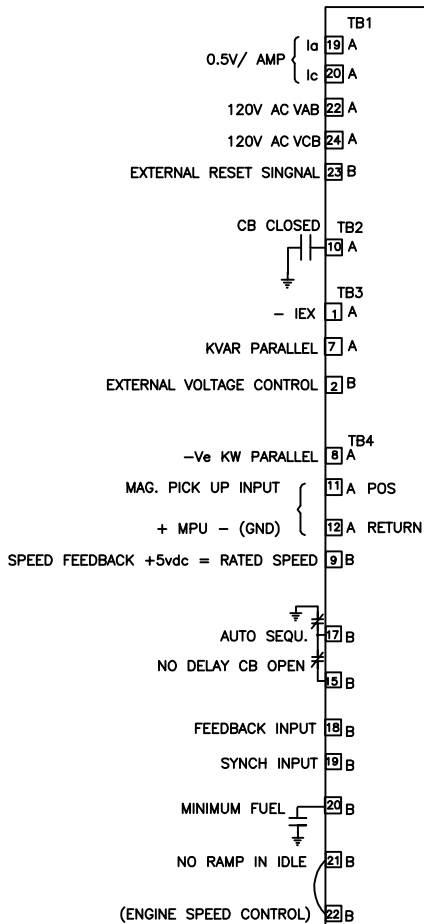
TB1

0.5V/ AMP Ia 19 A
Ic 20 A

120V AC VAB 22 A

120V AC VCB 24 A

EXTERNAL RESET SINGNAL 23 B

CB CLOSED TB2
10 A

TB3
– IEX 1 A

KVAR PARALLEL 7 A

EXTERNAL VOLTAGE CONTROL 2 B

TB4
–Ve KW PARALLEL 8 A

MAG. PICK UP INPUT 11 A POS

+ MPU – (GND) 12 A RETURN

SPEED FEEDBACK +5vdc = RATED SPEED 9 B

AUTO SEQU. 17 B

NO DELAY CB OPEN 15 B

FEEDBACK INPUT 18 B

SYNCH INPUT 19 B

MINIMUM FUEL 20 B

NO RAMP IN IDLE 21 B

(ENGINE SPEED CONTROL) 22 B